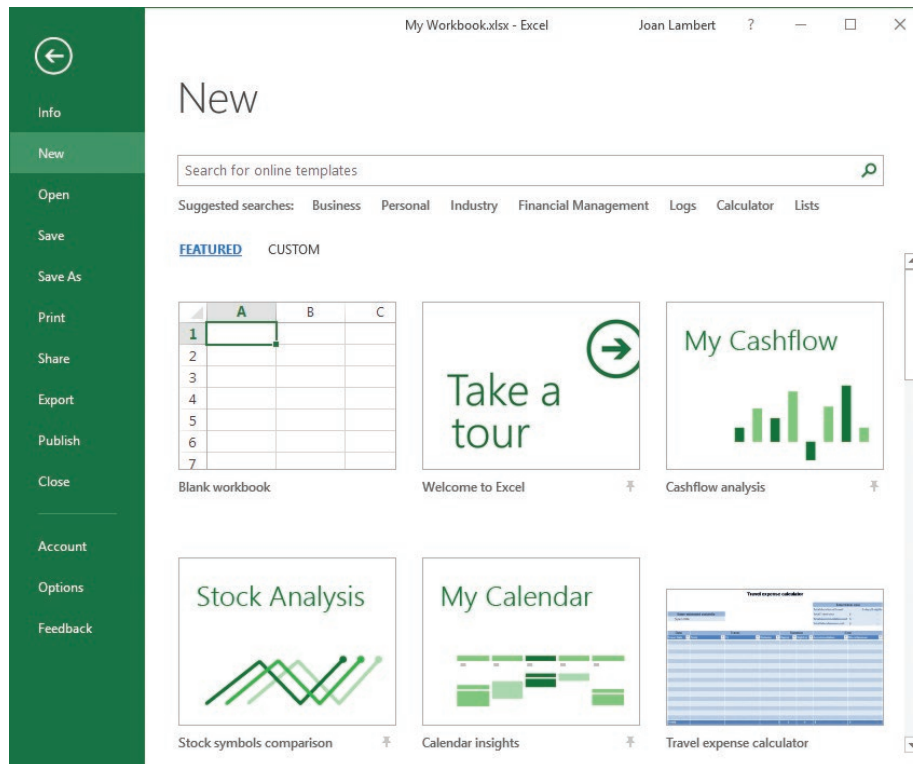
My Workbook.xlsx - Excel Joan Lambert ?

Info
New
Open
Save
Save As
Print
Share
Export
Publish
Close
Account
Options
Feedback

New

Search for online templates

Suggested searches: Business Personal Industry Financial Management Logs Calculator Lists

FEATURED CUSTOM

| | A | B | C |
|---|---|---|---|
| 1 | | | |
| 2 | | | |
| 3 | | | |
| 4 | | | |
| 5 | | | |
| 6 | | | |
| 7 | | | |

Blank workbook

Take a tour

Welcome to Excel

My Cashflow

Cashflow analysis

Stock Analysis

Stock symbols comparison

My Calendar

Calendar insights

Travel expense calculator

Travel expense calculator